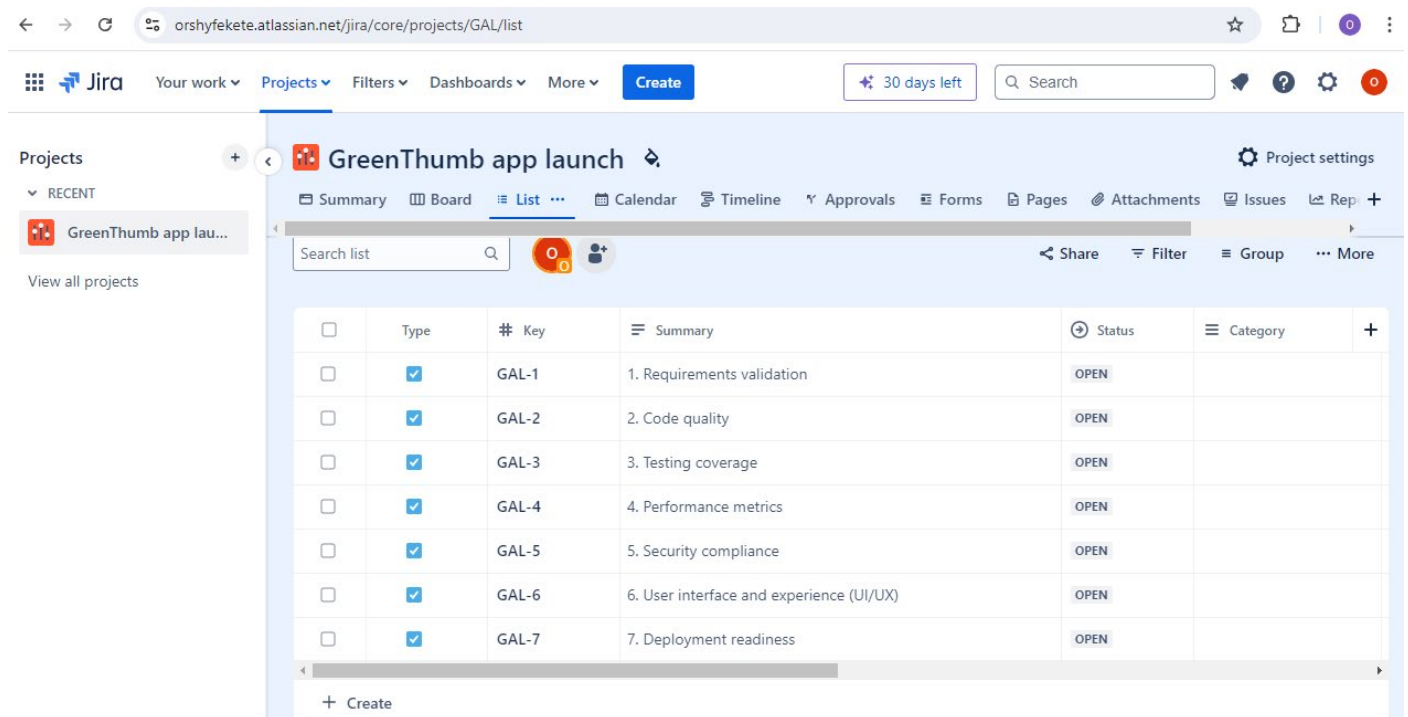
orshyfekete.atlassian.net/jira/core/projects/GAL/list

O

Jira Your work Projects Filters Dashboards More Create

30 days left

Search

O

Projects

RECENT

GreenThumb app lau...

View all projects

GreenThumb app launch

Project settings

Summary Board List ··· Calendar Timeline Approvals Forms Pages Attachments Issues Rep

Search list

O O

Share Filter Group ··· More

| | Type | # Key | Summary | Status | Category |
|---|---|---|---|---|---|
| | | GAL-1 | 1. Requirements validation | OPEN | |
| | | GAL-2 | 2. Code quality | OPEN | |
| | | GAL-3 | 3. Testing coverage | OPEN | |
| | | GAL-4 | 4. Performance metrics | OPEN | |
| | | GAL-5 | 5. Security compliance | OPEN | |
| | | GAL-6 | 6. User interface and experience (UI/UX) | OPEN | |
| | | GAL-7 | 7. Deployment readiness | OPEN | |

+ Create